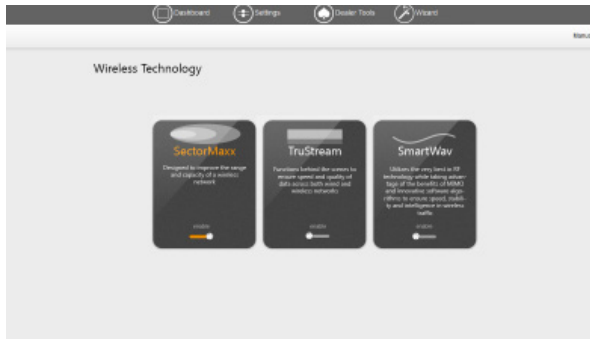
Dashboard Settings Dealer Tools Wizard

Manu

Wireless Technology

SectorMaxx

Designed to improve the range and capacity of a wireless network

enable

TruStream

Functions behind the scenes to ensure speed and quality of data across both wired and wireless networks

enable

SmartWav

Utilizes the very best in RF technology while taking advantage of the benefits of MIMO and innovative software algorithms to ensure speed, stability and intelligence in wireless traffic

enable